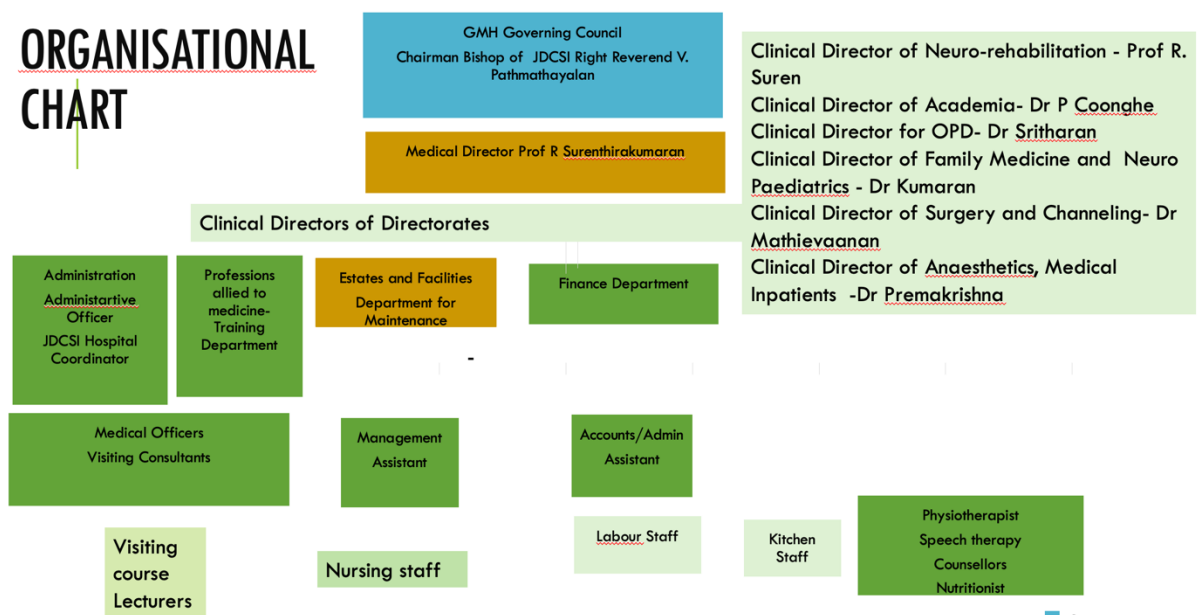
ORGANISATIONAL CHART

GMH Governing Council
Chairman Bishop of JDCSI Right Reverend V. Pathmathayalan

Clinical Director of Neuro-rehabilitation - Prof R. Suren
Clinical Director of Academia- Dr P Coonghe
Clinical Director for OPD- Dr Sritharan
Clinical Director of Family Medicine and Neuro Paediatrics - Dr Kumaran
Clinical Director of Surgery and Channeling- Dr Mathievaanan
Clinical Director of Anaesthetics, Medical Inpatients -Dr Premakrishna

Medical Director Prof R Surenthirakumaran

Clinical Directors of Directorates

Administration
Administartive Officer
JDCSI Hospital Coordinator

Professions allied to medicine- Training Department

Estates and Facilities
Department for Maintenance

Finance Department

-

Medical Officers
Visiting Consultants

Management Assistant

Accounts/Admin Assistant

Labour Staff

Kitchen Staff

Physiotherapist
Speech therapy
Counsellors
Nutritionist

Visiting course Lecturers

Nursing staff